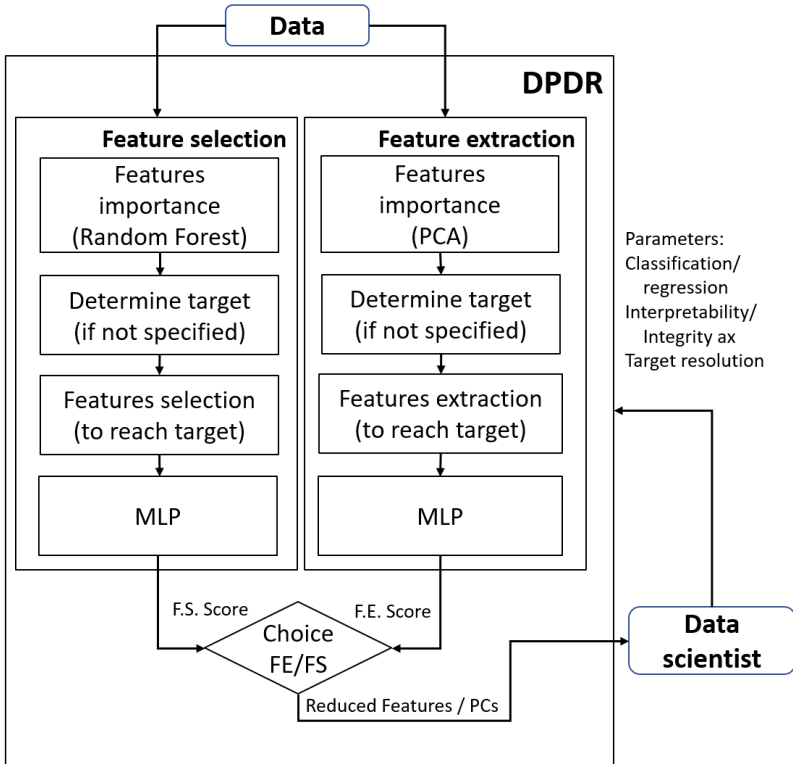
Data

DPDR

Feature selection

Features importance (Random Forest)

Determine target (if not specified)

Features selection (to reach target)

MLP

Feature extraction

Features importance (PCA)

Determine target (if not specified)

Features extraction (to reach target)

MLP

Parameters:
Classification/ regression
Interpretability/ Integrity ax
Target resolution

F.S. Score

F.E. Score

Choice FE/FS

Reduced Features / PCs

Data scientist